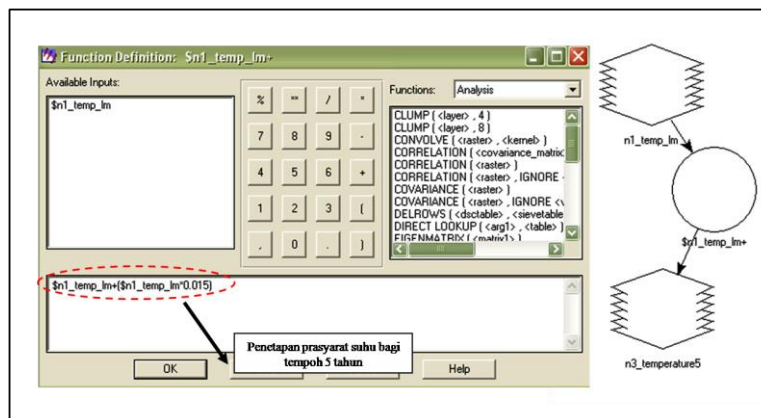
Function Definition: $n1_temp_lm+

Available Inputs:

$n1_temp_lm

| % | ** | / | * |
|---|---|---|---|
| 7 | 8 | 9 | - |
| 4 | 5 | 6 | + |
| 1 | 2 | 3 | ( |
| , | 0 | . | ) |

Functions: Analysis

CLUMP ( <layer> , 4 )
CLUMP ( <layer> , 8 )
CONVOLVE ( <raster> , <kernel> )
CORRELATION ( <covariance_matrix
CORRELATION ( <raster> )
CORRELATION ( <raster> , IGNORE
COVARIANCE ( <raster> )
COVARIANCE ( <raster> , IGNORE <v
DELROWS ( <dsctable> , <sievetable
DIRECT LOOKUP ( <arg1> , <table> )
EIGENMATRIX ( <matrix1> )

$n1_temp_lm+($n1_temp_lm*0.015)

Penetapan prasyarat suhu bagi tempoh 5 tahun

OK

Help

n1_temp_lm

$n1_temp_lm+

n3_temperature5